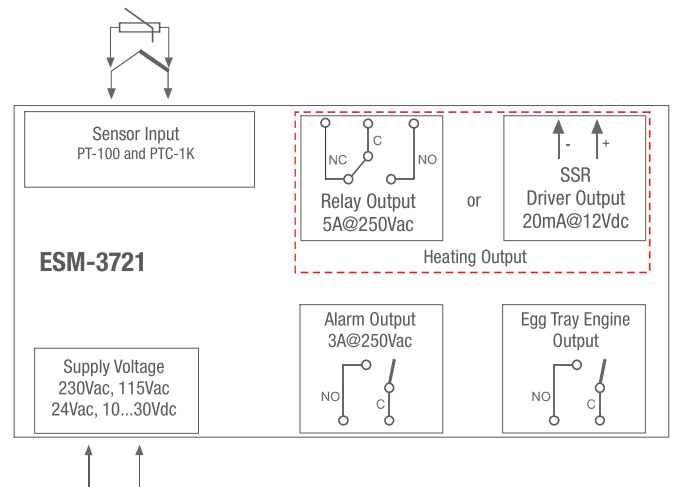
Sensor Input
PT-100 and PTC-1K

C
NC
NO
Relay Output
5A@250Vac

or

-
+
SSR
Driver Output
20mA@12Vdc

Heating Output

ESM-3721

Alarm Output
3A@250Vac
NO
C

Egg Tray Engine
Output
NO
C

Supply Voltage
230Vac, 115Vac
24Vac, 10...30Vdc